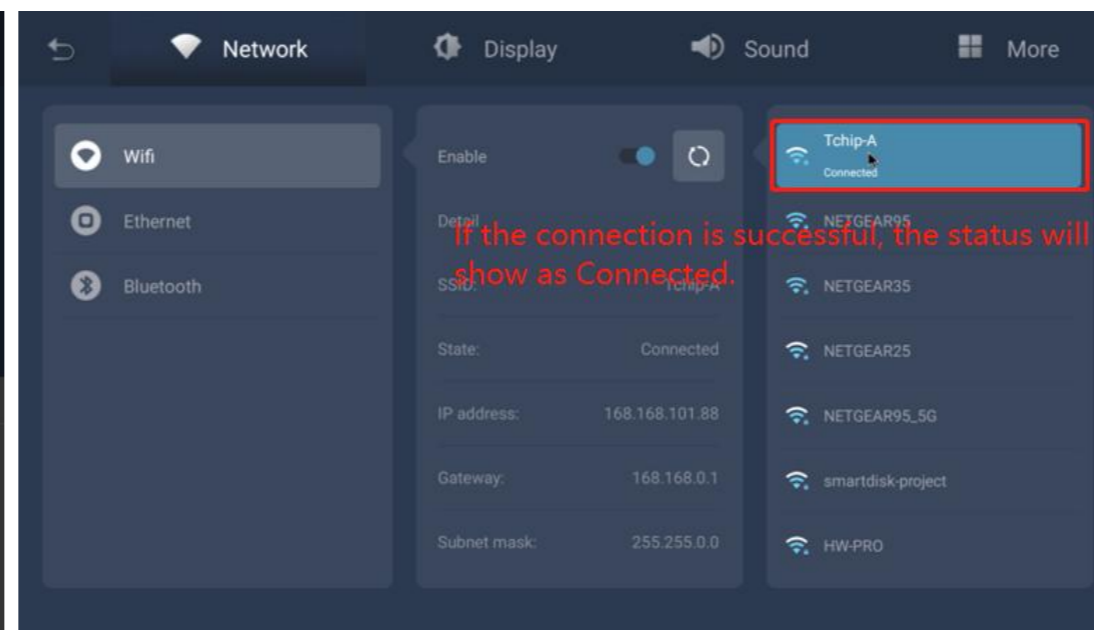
Network Display Sound More

Wifi
Ethernet
Bluetooth

Enable

Detail

SSID: Tchip-A

State: Connected

IP address: 168.168.101.88

Gateway: 168.168.0.1

Subnet mask: 255.255.0.0

If the connection is successful, the status will show as Connected.

Tchip-A
Connected
NETGEAR95
NETGEAR35
NETGEAR25
NETGEAR95_5G
smartdisk-project
HW-PRO